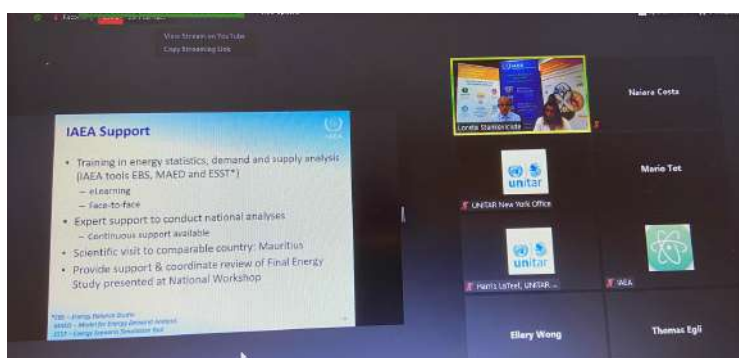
View Stream on YouTube
Copy Streaming Link

IAEA Support

• Training in energy statistics, demand and supply analysis (IAEA tools EBS, MAED and ESST*)
– eLearning
– Face-to-face
• Expert support to conduct national analyses
– Continuous support available
• Scientific visit to comparable country: Mauritius
• Provide support & coordinate review of Final Energy Study presented at National Workshop

*EBS – Energy Balance Studio
MAED – Model for Energy Demand Analysis
ESST – Energy Scenario Simulation Tool

Loreta Stankeviciute
Naiara Costa
UNITAR New York Office
Mario Tet
Harris LoTeet, UNITAR ...
IAEA
Ellery Wong
Thomas Egli

unitar
unitar